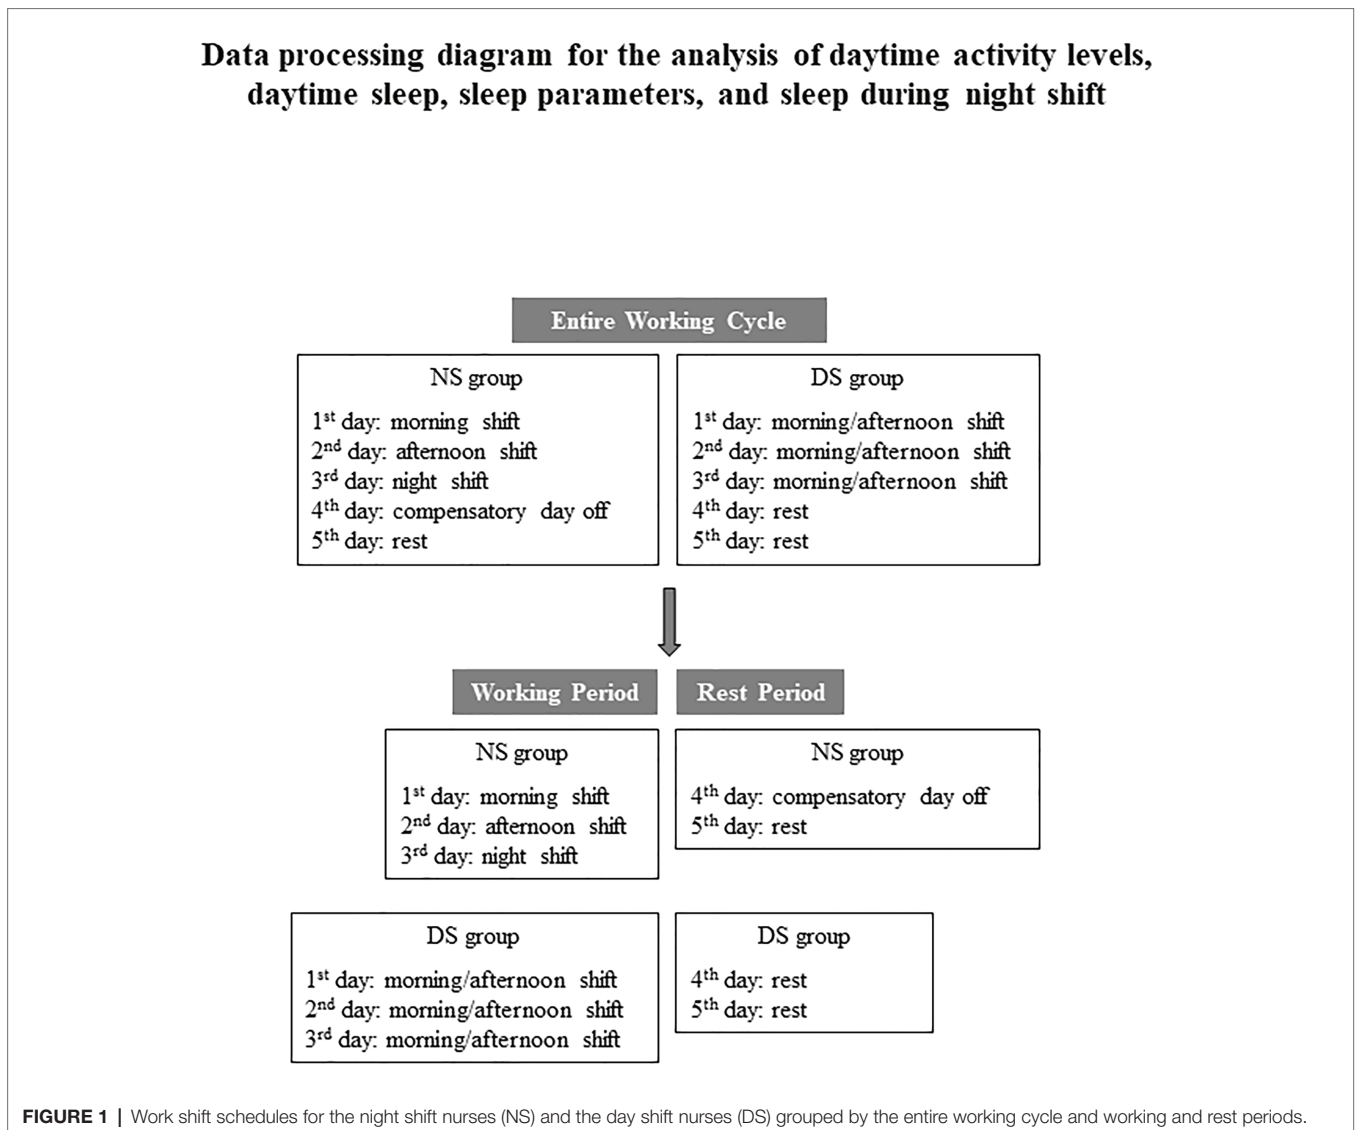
Data processing diagram for the analysis of daytime activity levels, daytime sleep, sleep parameters, and sleep during night shift

Entire Working Cycle

NS group
1$^{st}$ day: morning shift
2$^{nd}$ day: afternoon shift
3$^{rd}$ day: night shift
4$^{th}$ day: compensatory day off
5$^{th}$ day: rest

DS group
1$^{st}$ day: morning/afternoon shift
2$^{nd}$ day: morning/afternoon shift
3$^{rd}$ day: morning/afternoon shift
4$^{th}$ day: rest
5$^{th}$ day: rest

Working Period

Rest Period

NS group
1$^{st}$ day: morning shift
2$^{nd}$ day: afternoon shift
3$^{rd}$ day: night shift

NS group
4$^{th}$ day: compensatory day off
5$^{th}$ day: rest

DS group
1$^{st}$ day: morning/afternoon shift
2$^{nd}$ day: morning/afternoon shift
3$^{rd}$ day: morning/afternoon shift

DS group
4$^{th}$ day: rest
5$^{th}$ day: rest

FIGURE 1 | Work shift schedules for the night shift nurses (NS) and the day shift nurses (DS) grouped by the entire working cycle and working and rest periods.